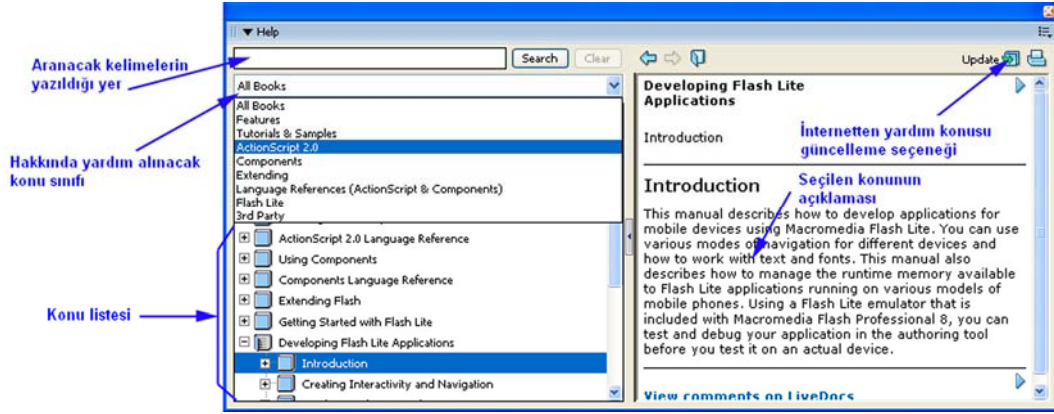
▼ Help

Search Clear

Update

Aranacak kelimelerin yazıldığı yer

All Books

All Books
Features
Tutorials & Samples
ActionScript 2.0
Components
Extending
Language References (ActionScript & Components)
Flash Lite
3rd Party

Hakkında yardım alınacak konu sınıfı

ActionScript 2.0 Language Reference
Using Components
Components Language Reference
Extending Flash
Getting Started with Flash Lite
Developing Flash Lite Applications
Introduction
Creating Interactivity and Navigation

Konu listesi

Developing Flash Lite Applications

Introduction

İnternetten yardım konusu güncelleme seçeneği

Seçilen konunun açıklaması

Introduction

This manual describes how to develop applications for mobile devices using Macromedia Flash Lite. You can use various modes of navigation for different devices and how to work with text and fonts. This manual also describes how to manage the runtime memory available to Flash Lite applications running on various models of mobile phones. Using a Flash Lite emulator that is included with Macromedia Flash Professional 8, you can test and debug your application in the authoring tool before you test it on an actual device.

View comments on LiveDocs